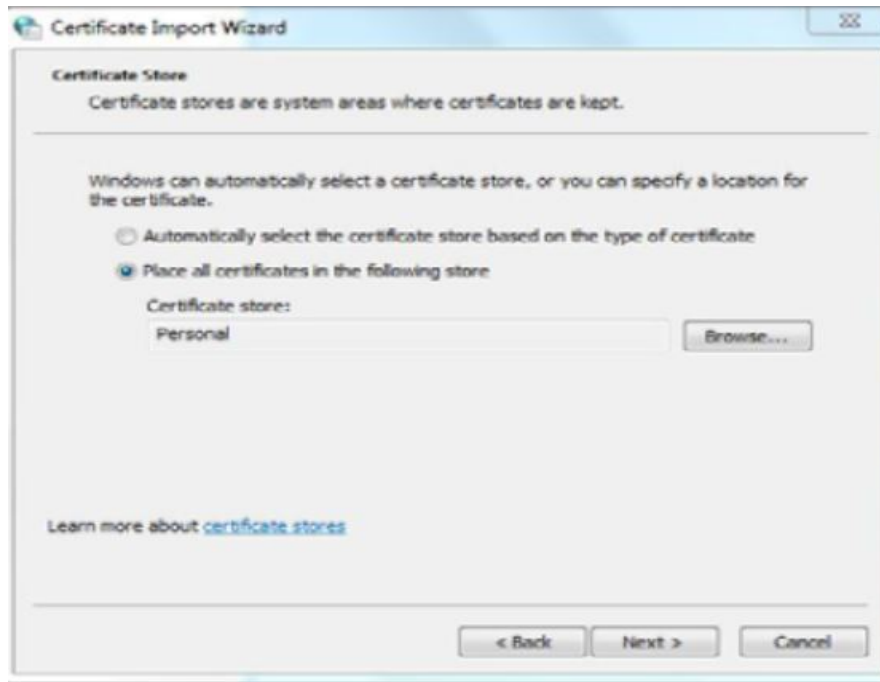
Certificate Import Wizard

Certificate Store
Certificate stores are system areas where certificates are kept.

Windows can automatically select a certificate store, or you can specify a location for the certificate.

Automatically select the certificate store based on the type of certificate

Place all certificates in the following store

Certificate store:
Personal

Browse...

Learn more about certificate stores

< Back
Next >
Cancel